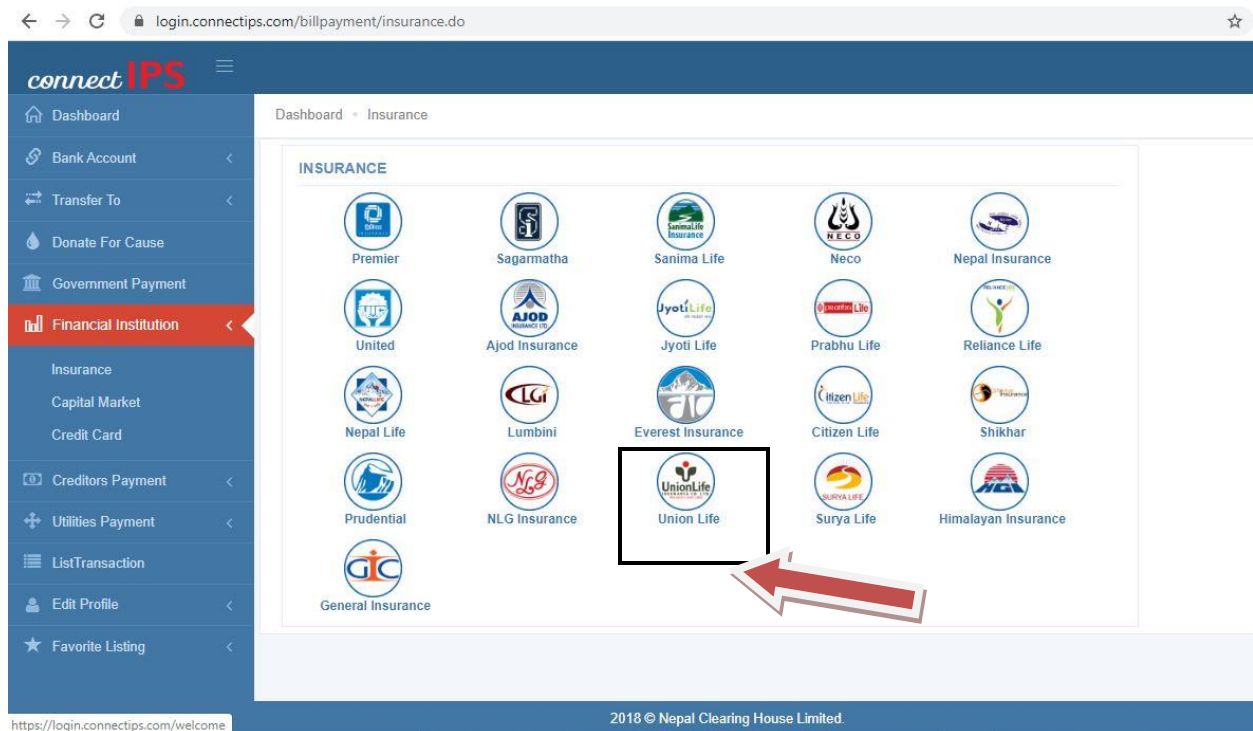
login.connectips.com/billpayment/insurance.do

connectIPS

Dashboard
Bank Account
Transfer To
Donate For Cause
Government Payment
Financial Institution
Insurance
Capital Market
Credit Card
Creditors Payment
Utilities Payment
ListTransaction
Edit Profile
Favorite Listing

Dashboard • Insurance

INSURANCE

Premier
Sagarmatha
Sanima Life
Neco
Nepal Insurance
United
Ajod Insurance
Jyoti Life
Prabhu Life
Reliance Life
Nepal Life
Lumbini
Everest Insurance
Citizen Life
Shikhar
Prudential
NLG Insurance
Union Life
Surya Life
Himalayan Insurance
General Insurance

https://login.connectips.com/welcome

2018 © Nepal Clearing House Limited.